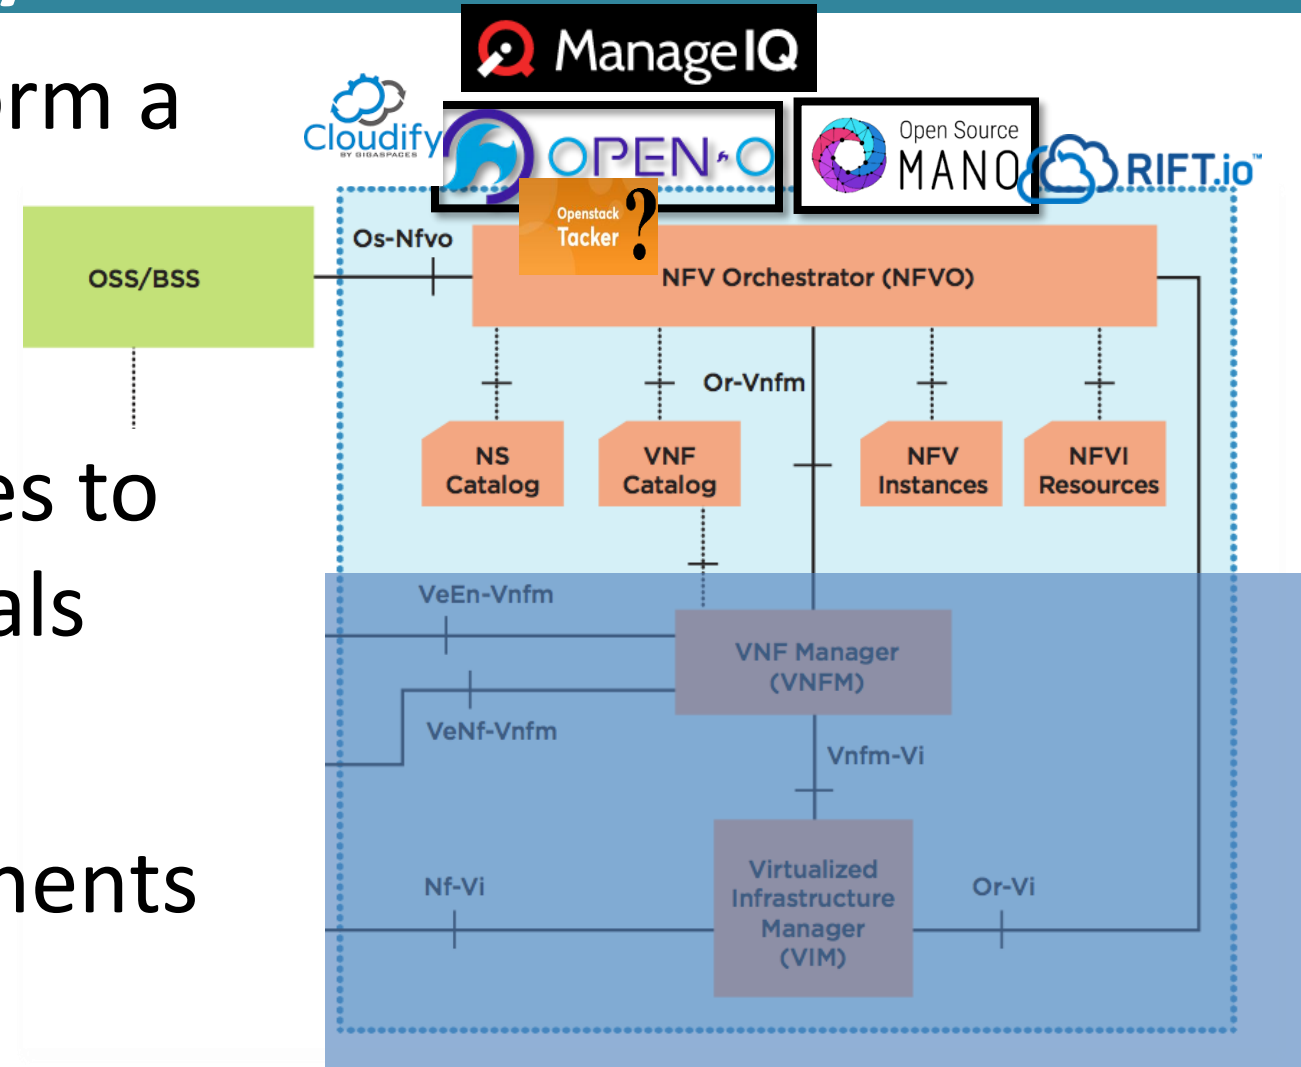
rm a

es to

als

nents

ManageIQ

Cloudify BY GIGASPACES

OPEN-O

Open Source MANO

RIFT.io

Openstack Tacker ?

OSS/BSS

Os-Nfvo

NFV Orchestrator (NFVO)

Or-Vnfm

NS Catalog

VNF Catalog

NFV Instances

NFVI Resources

VeEn-Vnfm

VNF Manager (VNFM)

VeNf-Vnfm

Vnfm-Vi

Nf-Vi

Virtualized Infrastructure Manager (VIM)

Or-Vi